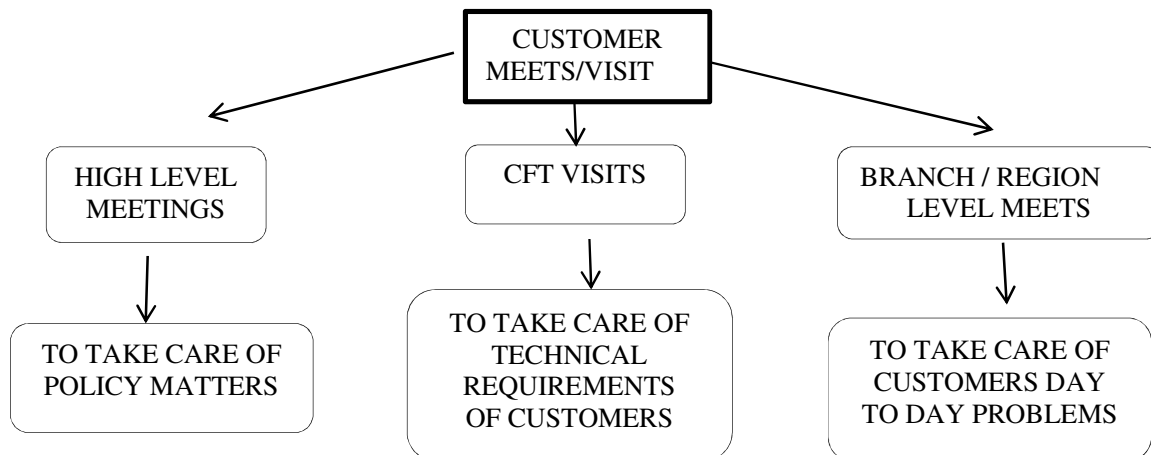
CUSTOMER MEETS/VISIT

HIGH LEVEL MEETINGS

CFT VISITS

BRANCH / REGION LEVEL MEETS

TO TAKE CARE OF POLICY MATTERS

TO TAKE CARE OF TECHNICAL REQUIREMENTS OF CUSTOMERS

TO TAKE CARE OF CUSTOMERS DAY TO DAY PROBLEMS